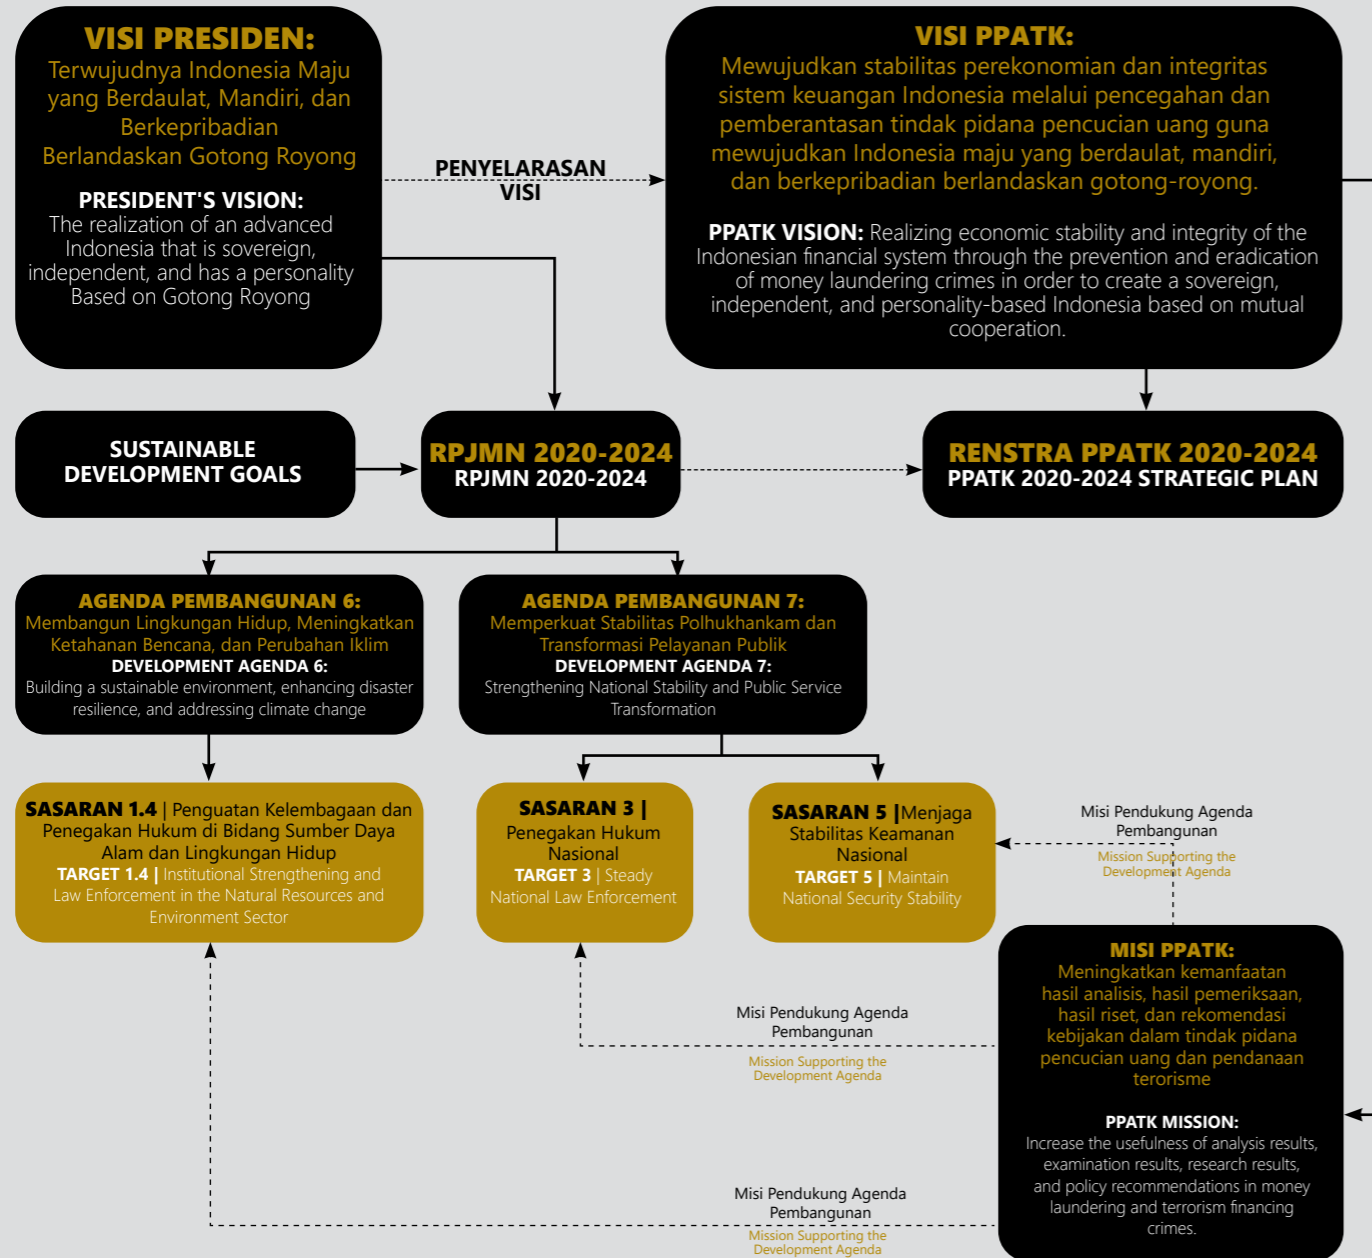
VISI PRESIDEN:
Terwujudnya Indonesia Maju yang Berdaulat, Mandiri, dan Berkepribadian Berlandaskan Gotong Royong

PRESIDENT'S VISION:
The realization of an advanced Indonesia that is sovereign, independent, and has a personality Based on Gotong Royong

PENYELARASAN VISI

VISI PPATK:
Mewujudkan stabilitas perekonomian dan integritas sistem keuangan Indonesia melalui pencegahan dan pemberantasan tindak pidana pencucian uang guna mewujudkan Indonesia maju yang berdaulat, mandiri, dan berkepribadian berlandaskan gotong-royong.

PPATK VISION: Realizing economic stability and integrity of the Indonesian financial system through the prevention and eradication of money laundering crimes in order to create a sovereign, independent, and personality-based Indonesia based on mutual cooperation.

SUSTAINABLE DEVELOPMENT GOALS

RPJMN 2020-2024
RPJMN 2020-2024

RENSTRA PPATK 2020-2024
PPATK 2020-2024 STRATEGIC PLAN

AGENDA PEMBANGUNAN 6:
Membangun Lingkungan Hidup, Meningkatkan Ketahanan Bencana, dan Perubahan Iklim
DEVELOPMENT AGENDA 6:
Building a sustainable environment, enhancing disaster resilience, and addressing climate change

AGENDA PEMBANGUNAN 7:
Memperkuat Stabilitas Polhukhankam dan Transformasi Pelayanan Publik
DEVELOPMENT AGENDA 7:
Strengthening National Stability and Public Service Transformation

SASARAN 1.4 | Penguatan Kelembagaan dan Penegakan Hukum di Bidang Sumber Daya Alam dan Lingkungan Hidup
TARGET 1.4 | Institutional Strengthening and Law Enforcement in the Natural Resources and Environment Sector

SASARAN 3 |
Penegakan Hukum Nasional
TARGET 3 | Steady National Law Enforcement

SASARAN 5 |Menjaga Stabilitas Keamanan Nasional
TARGET 5 | Maintain National Security Stability

Misi Pendukung Agenda Pembangunan
Mission Supporting the Development Agenda

MISI PPATK:
Meningkatkan kemanfaatan hasil analisis, hasil pemeriksaan, hasil riset, dan rekomendasi kebijakan dalam tindak pidana pencucian uang dan pendanaan terorisme

PPATK MISSION:
Increase the usefulness of analysis results, examination results, research results, and policy recommendations in money laundering and terrorism financing crimes.

Misi Pendukung Agenda Pembangunan
Mission Supporting the Development Agenda

Misi Pendukung Agenda Pembangunan
Mission Supporting the Development Agenda